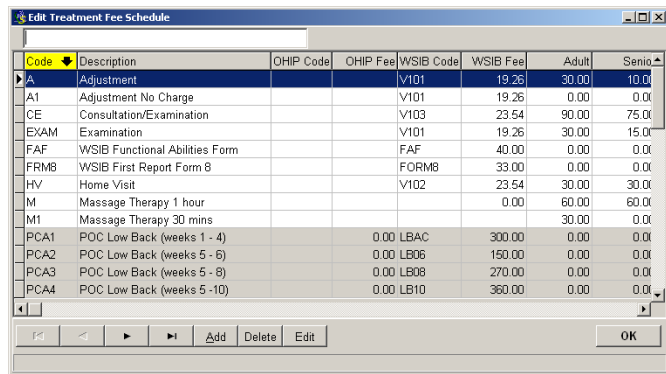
Edit Treatment Fee Schedule

| Code | Description | OHIP Code | OHIP Fee | WSIB Code | WSIB Fee | Adult | Senio |
|---|---|---|---|---|---|---|---|
| A | Adjustment | | | V101 | 19.26 | 30.00 | 10.0 |
| A1 | Adjustment No Charge | | | V101 | 19.26 | 0.00 | 0.0 |
| CE | Consultation/Examination | | | V103 | 23.54 | 90.00 | 75.0 |
| EXAM | Examination | | | V101 | 19.26 | 30.00 | 15.0 |
| FAF | WSIB Functional Abilities Form | | | FAF | 40.00 | 0.00 | 0.0 |
| FRM8 | WSIB First Report Form 8 | | | FORM8 | 33.00 | 0.00 | 0.0 |
| HV | Home Visit | | | V102 | 23.54 | 30.00 | 30.0 |
| M | Massage Therapy 1 hour | | | | 0.00 | 60.00 | 60.0 |
| M1 | Massage Therapy 30 mins | | | | | 30.00 | 0.0 |
| PCA1 | POC Low Back (weeks 1 - 4) | | 0.00 | LBAC | 300.00 | 0.00 | 0.0 |
| PCA2 | POC Low Back (weeks 5 - 6) | | 0.00 | LB06 | 150.00 | 0.00 | 0.0 |
| PCA3 | POC Low Back (weeks 5 - 8) | | 0.00 | LB08 | 270.00 | 0.00 | 0.0 |
| PCA4 | POC Low Back (weeks 5 -10) | | 0.00 | LB10 | 360.00 | 0.00 | 0.0 |

Add Delete Edit OK